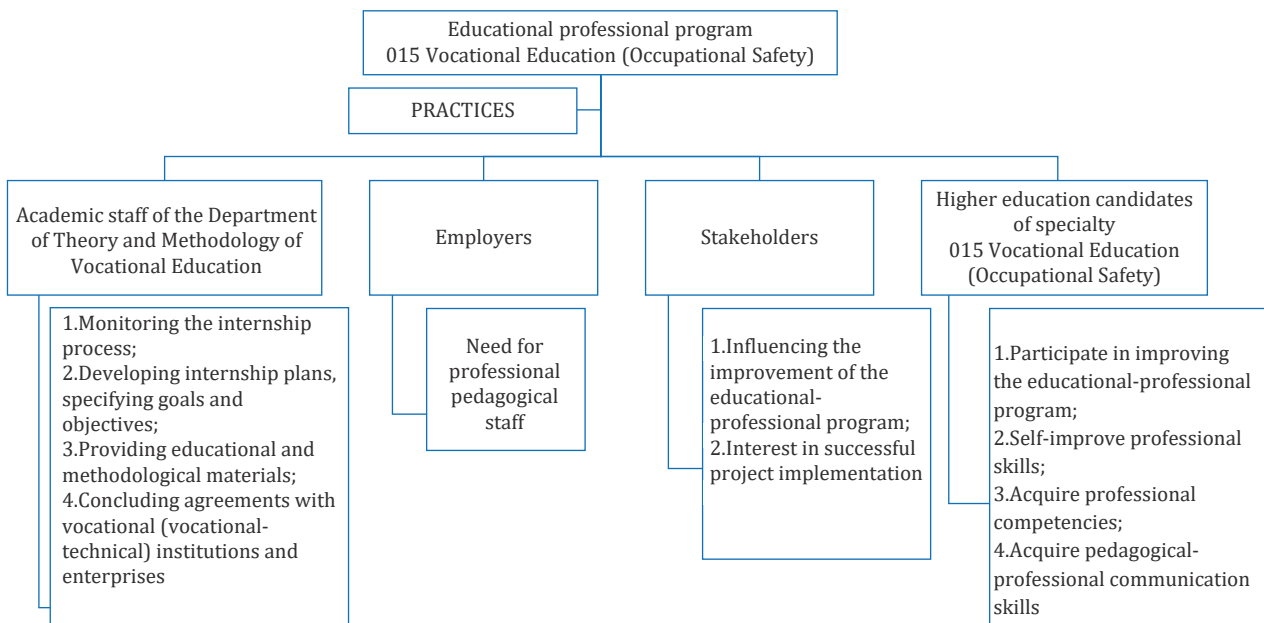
Educational professional program
015 Vocational Education (Occupational Safety)

PRACTICES

Academic staff of the Department of Theory and Methodology of Vocational Education

1.Monitoring the internship process;
2.Developing internship plans, specifying goals and objectives;
3.Providing educational and methodological materials;
4.Concluding agreements with vocational (vocational-technical) institutions and enterprises

Employers

Need for professional pedagogical staff

Stakeholders

1.Influencing the improvement of the educational-professional program;
2.Interest in successful project implementation

Higher education candidates of specialty
015 Vocational Education (Occupational Safety)

1.Participate in improving the educational-professional program;
2.Self-improve professional skills;
3.Acquire professional competencies;
4.Acquire pedagogical-professional communication skills